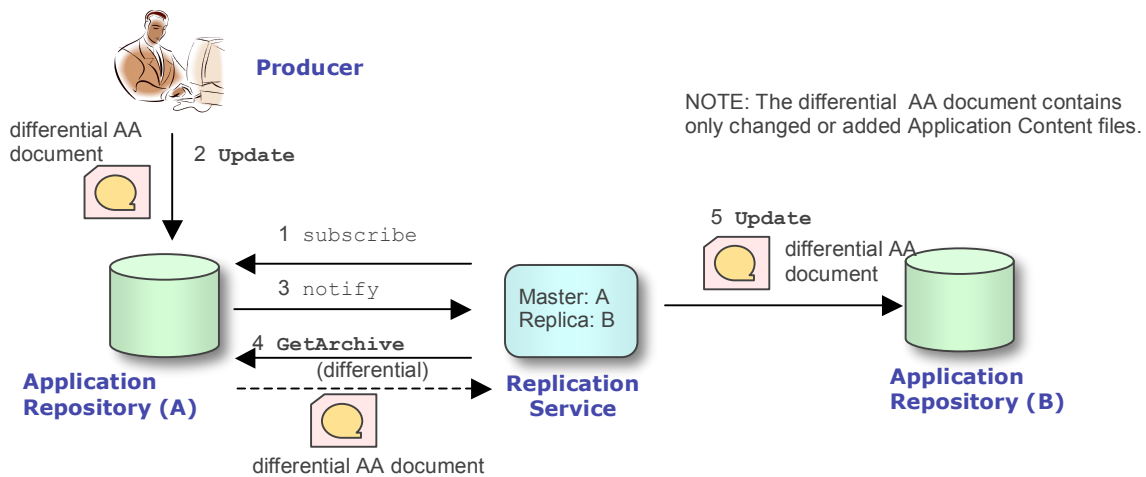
Producer

NOTE: The differential AA document contains only changed or added Application Content files.

differential AA document

2 Update

1 subscribe

5 Update

differential AA document

3 notify

Master: A
Replica: B

4 GetArchive
(differential)

Application Repository (A)

Replication Service

Application Repository (B)

differential AA document